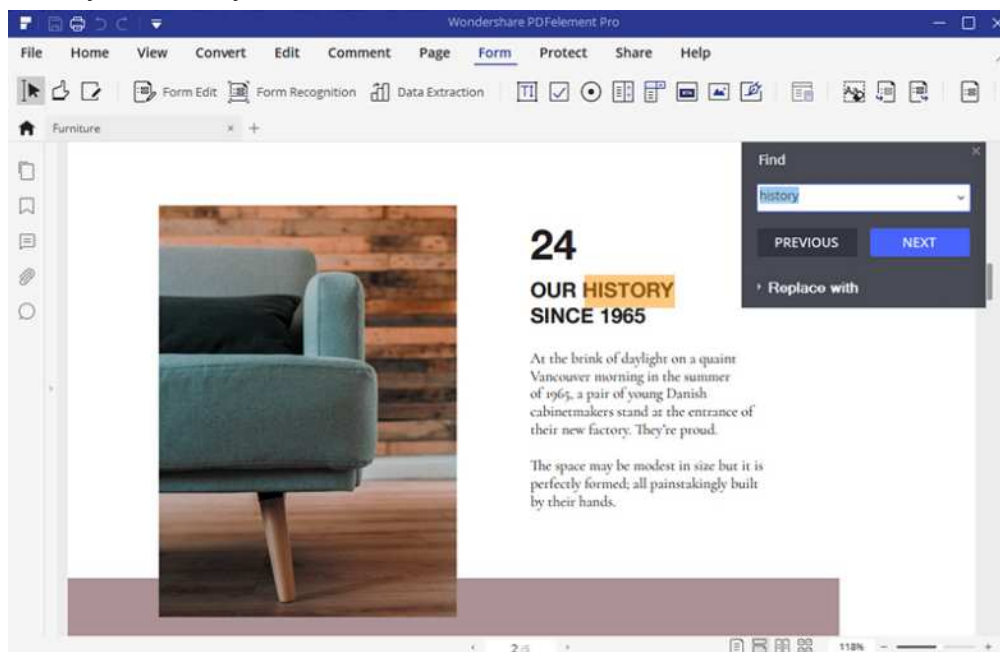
Wondershare PDFelement Pro

File Home View Convert Edit Comment Page Form Protect Share Help

Form Edit Form Recognition Data Extraction

Furniture

Find

history

PREVIOUS NEXT

Replace with

24

OUR HISTORY SINCE 1965

At the brink of daylight on a quaint Vancouver morning in the summer of 1965, a pair of young Danish cabinetmakers stand at the entrance of their new factory. They're proud.

The space may be modest in size but it is perfectly formed; all painstakingly built by their hands.

2/3

118%